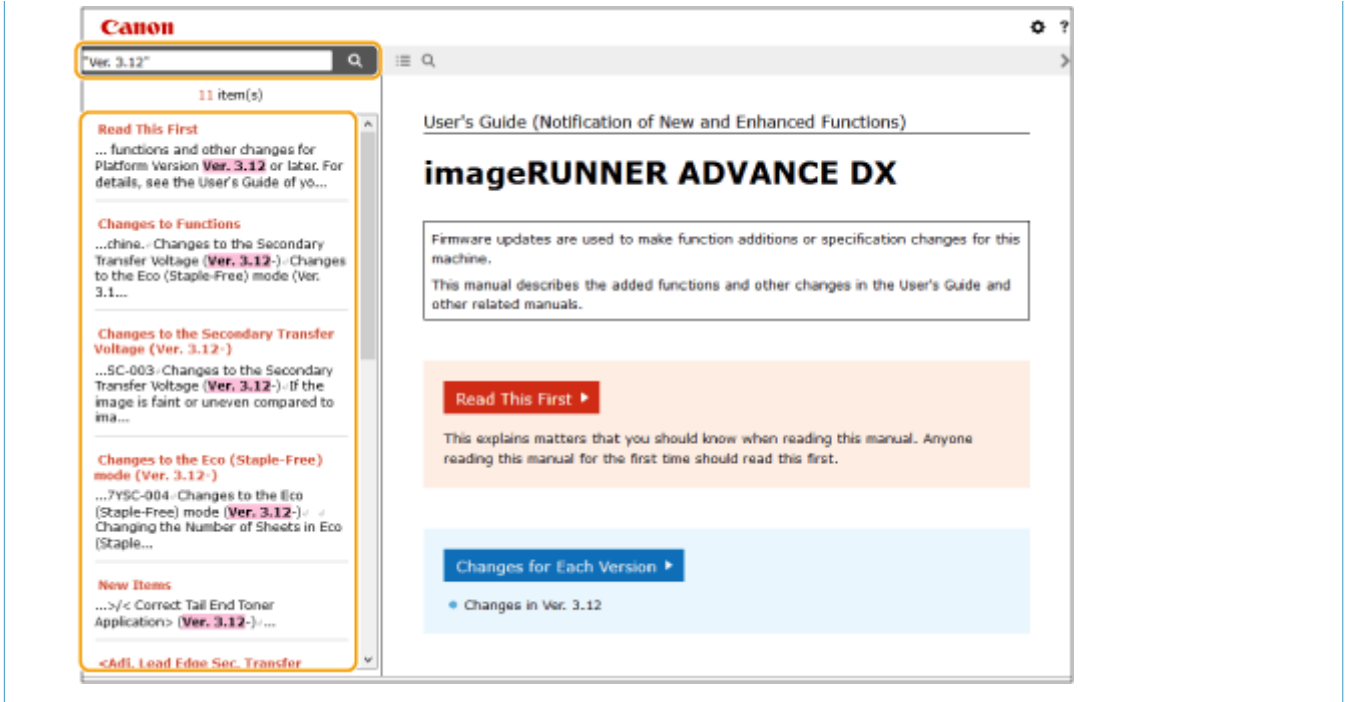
Canon

"Ver. 3.12"

11 item(s)

Read This First
... functions and other changes for Platform Version Ver. 3.12 or later. For details, see the User's Guide of yo...

Changes to Functions
...chine. Changes to the Secondary Transfer Voltage (Ver. 3.12-) Changes to the Eco (Staple-Free) mode (Ver. 3.1...

Changes to the Secondary Transfer Voltage (Ver. 3.12-)
...SC-003 Changes to the Secondary Transfer Voltage (Ver. 3.12-) If the image is faint or uneven compared to ima...

Changes to the Eco (Staple-Free) mode (Ver. 3.12-)
...7YSC-004 Changes to the Eco (Staple-Free) mode (Ver. 3.12-) Changing the Number of Sheets in Eco (Staple...

New Items
...>/< Correct Tail End Toner Application> (Ver. 3.12-)...

<Adj. Lead Edge Sec. Transfer

User's Guide (Notification of New and Enhanced Functions)

imageRUNNER ADVANCE DX

Firmware updates are used to make function additions or specification changes for this machine.

This manual describes the added functions and other changes in the User's Guide and other related manuals.

Read This First

This explains matters that you should know when reading this manual. Anyone reading this manual for the first time should read this first.

Changes for Each Version

Changes in Ver. 3.12